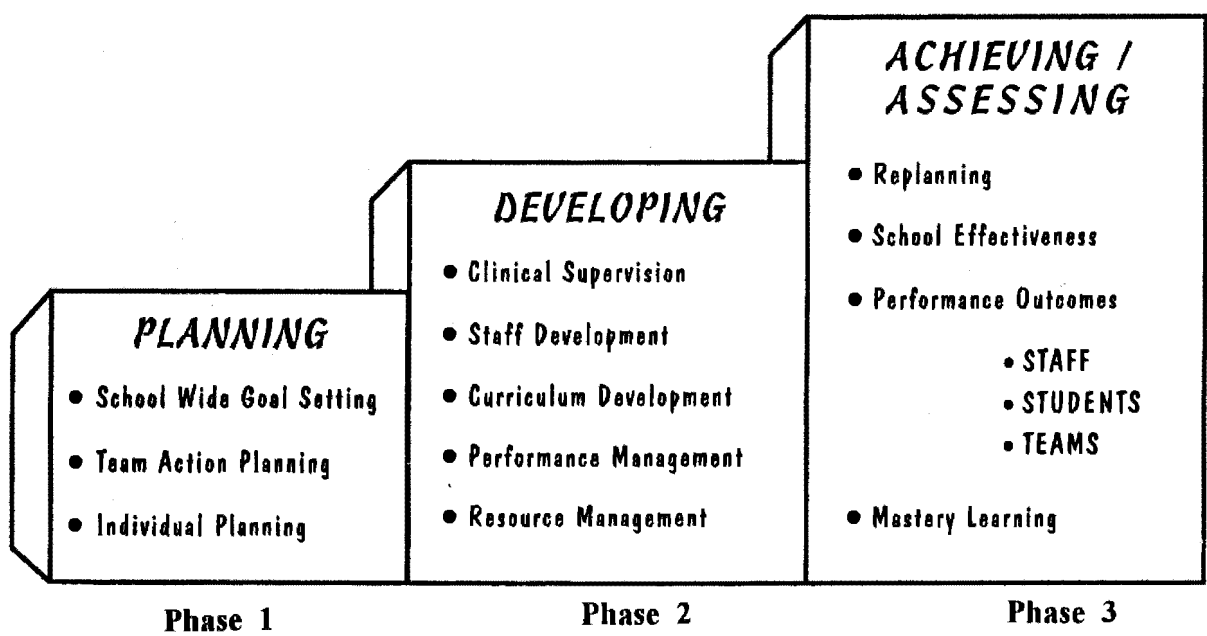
PLANNING

• School Wide Goal Setting

• Team Action Planning

• Individual Planning

Phase 1

DEVELOPING

• Clinical Supervision

• Staff Development

• Curriculum Development

• Performance Management

• Resource Management

Phase 2

ACHIEVING / ASSESSING

• Replanning

• School Effectiveness

• Performance Outcomes

• STAFF
• STUDENTS
• TEAMS

• Mastery Learning

Phase 3